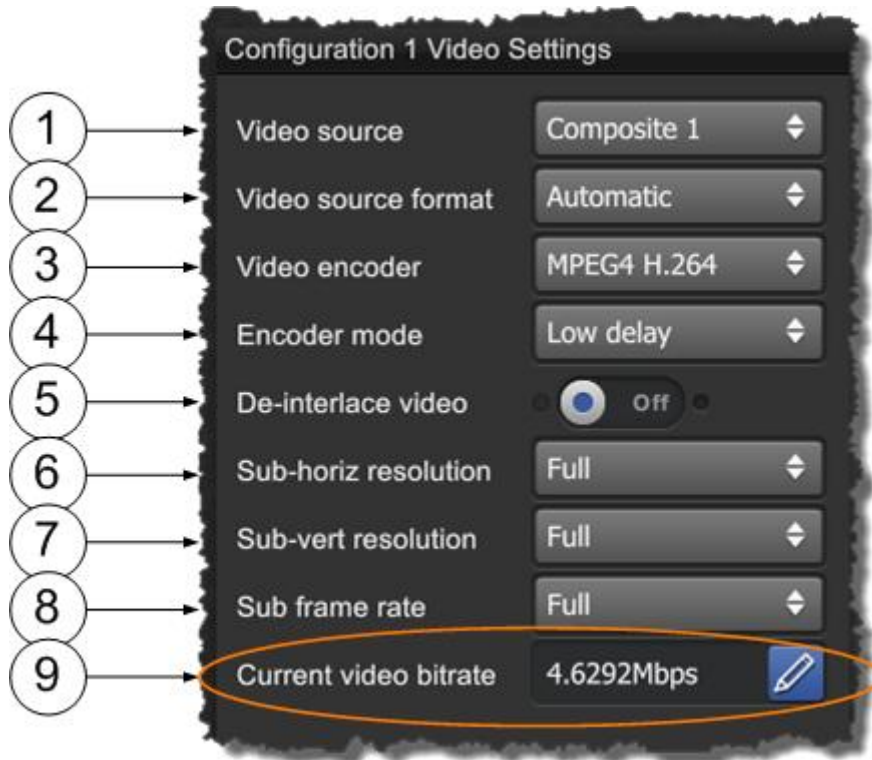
Configuration 1 Video Settings

1 Video source | Composite 1
2 Video source format | Automatic
3 Video encoder | MPEG4 H.264
4 Encoder mode | Low delay
5 De-interlace video | Off
6 Sub-horiz resolution | Full
7 Sub-vert resolution | Full
8 Sub frame rate | Full
9 Current video bitrate | 4.6292Mbps